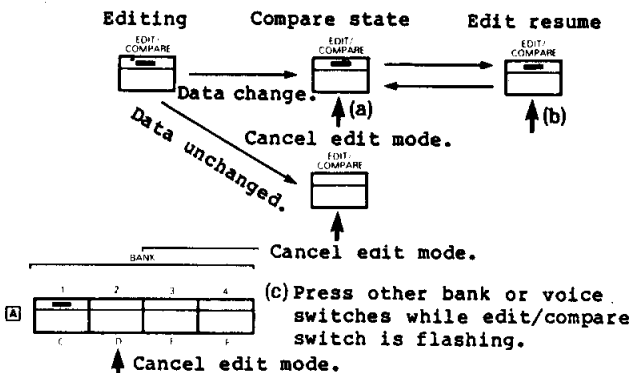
Editing

EDIT/ COMPARE

Compare state

EDIT/ COMPARE

Edit resume

EDIT/ COMPARE

Data change.

(a)

(b)

Cancel edit mode.

Data unchanged.

EDIT/ COMPARE

Cancel edit mode.

BANK

1 2 3 4

A

C D E F

(c) Press other bank or voice switches while edit/compare switch is flashing.

Cancel edit mode.